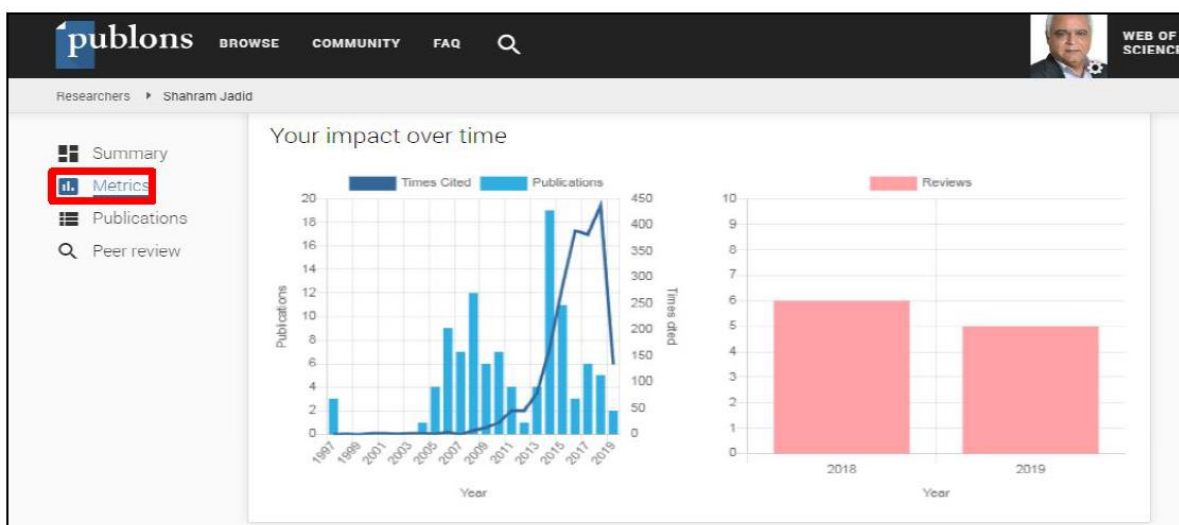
publons BROWSE COMMUNITY FAQ

WEB OF SCIENCE

Researchers ▸ Shahram Jadid

Summary
Metrics
Publications
Peer review

Your impact over time

Times Cited Publications

20 18 16 14 12 10 8 6 4 2 0

Publications

450 400 350 300 250 200 150 100 50 0

Times cited

1997 1999 2001 2003 2005 2007 2009 2011 2013 2015 2017 2019

Year

Reviews

10 9 8 7 6 5 4 3 2 1 0

2018 2019

Year